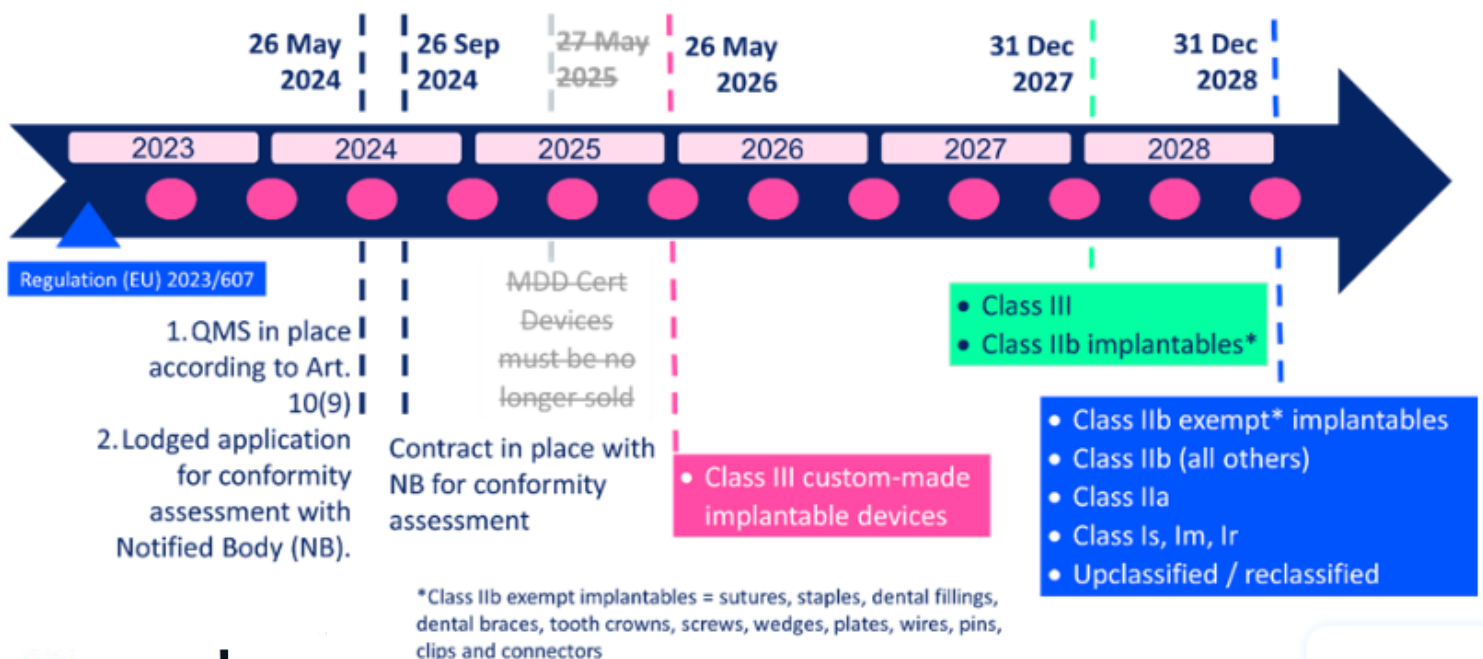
26 May 2024

26 Sep 2024

~~27 May 2025~~

26 May 2026

31 Dec 2027

31 Dec 2028

2023

2024

2025

2026

2027

2028

Regulation (EU) 2023/607

1. QMS in place according to Art. 10(9)
2. Lodged application for conformity assessment with Notified Body (NB).

Contract in place with NB for conformity assessment

~~MDD Cert Devices must be no longer sold~~

- Class III custom-made implantable devices

- Class III
- Class IIb implantables*

- Class IIb exempt* implantables
- Class IIb (all others)
- Class IIa
- Class Is, Im, Ir
- Upclassified / reclassified

*Class IIb exempt implantables = sutures, staples, dental fillings, dental braces, tooth crowns, screws, wedges, plates, wires, pins, clips and connectors